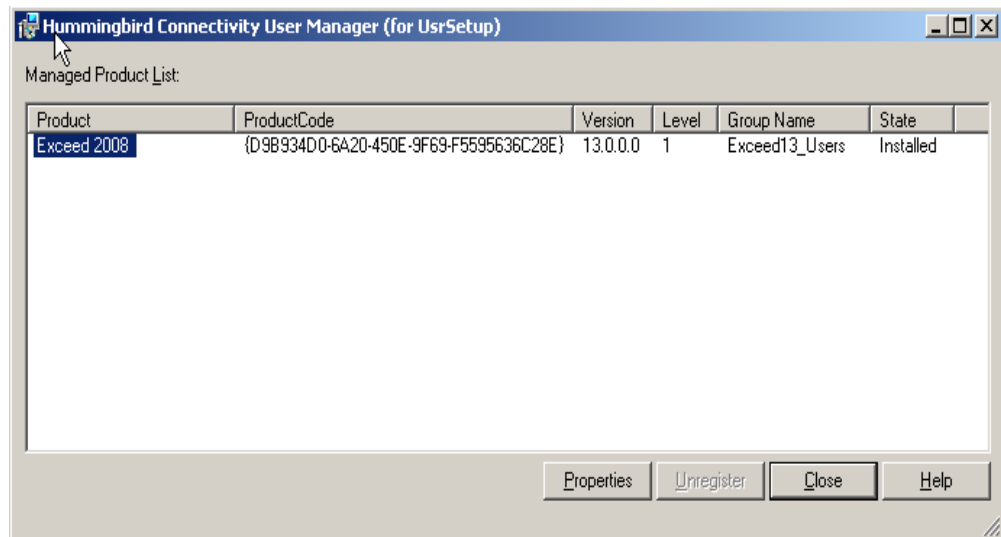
Hummingbird Connectivity User Manager (for UsrSetup)

Managed Product List:

| Product | ProductCode | Version | Level | Group Name | State |
|---|---|---|---|---|---|
| Exceed 2008 | {D9B934D0-6A20-450E-9F69-F5595636C28E} | 13.0.0.0 | 1 | Exceed13_Users | Installed |

Properties Unregister Close Help